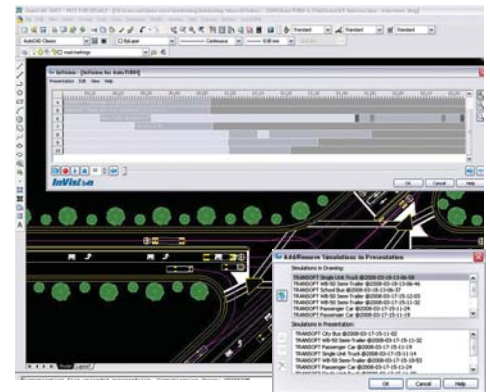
InVision

Add/Remove Simulations in Presentation

Simulations in Drawing:

TRANSOFT Single Unit Truck @2008-03-18-13-06-58
TRANSOFT WB-50 Semi-Trailer @2008-03-18-13-06-46
TRANSOFT School Bus @2008-03-18-13-06-37
TRANSOFT WB-50 Semi-Trailer @2008-03-17-15-12-03
TRANSOFT WB-50 Semi-Trailer @2008-03-17-15-11-52
TRANSOFT Passenger Car @2008-03-17-15-11-24

Simulations in Presentation:

TRANSOFT City Bus @2008-03-17-15-11-02
TRANSOFT WB-50 Semi-Trailer @2008-03-17-15-11-32
TRANSOFT Passenger Car @2008-03-17-15-11-19
TRANSOFT Single Unit Truck @2008-03-17-15-11-14
TRANSOFT WB-50 Semi-Trailer @2008-03-17-15-10-53
TRANSOFT Passenger Car @2008-03-17-15-10-42

OK Cancel Help

OK Cancel Help